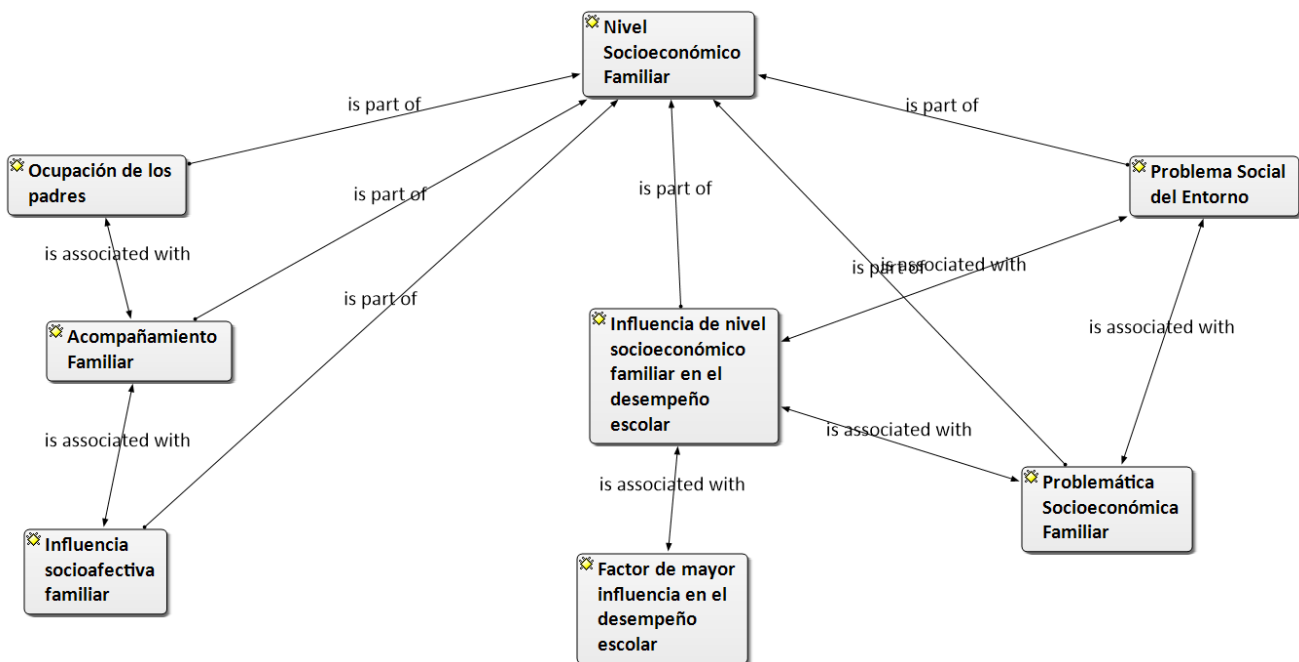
Nivel Socioeconómico Familiar

is part of

is part of

Ocupación de los padres

is part of

is part of

Problema Social del Entorno

is associated with

is part of

is part of

is associated with

Acompañamiento Familiar

Influencia de nivel socioeconómico familiar en el desempeño escolar

is associated with

is associated with

is associated with

is associated with

Problemática Socioeconómica Familiar

Influencia socioafectiva familiar

Factor de mayor influencia en el desempeño escolar